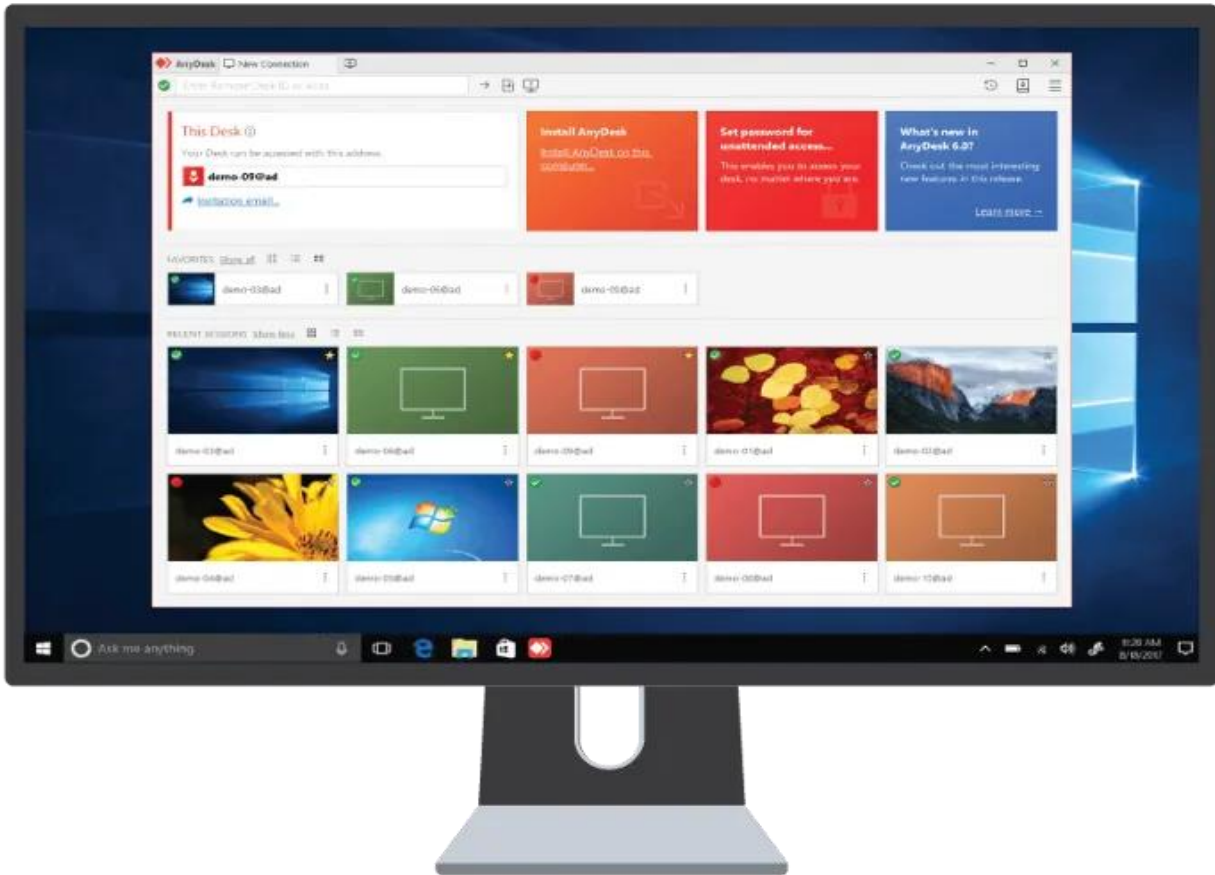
AnyDesk New Connection

Enter Remote Desk ID or alias

This Desk
Your Desk can be accessed with this address.
demo-09@ad
Invitation email...

Install AnyDesk
Install AnyDesk on this computer...

Set password for unattended access...
This enables you to access your desk, no matter where you are.

What's new in AnyDesk 6.0?
Check out the most interesting new features in this release.
Learn more →

FAVORITES Show all

demo-03@ad
demo-06@ad
demo-05@ad

RECENT SESSIONS Show less

demo-03@ad
demo-06@ad
demo-09@ad
demo-01@ad
demo-02@ad
demo-04@ad
demo-05@ad
demo-07@ad
demo-08@ad
demo-10@ad

Ask me anything

11:26 AM
8/18/2017